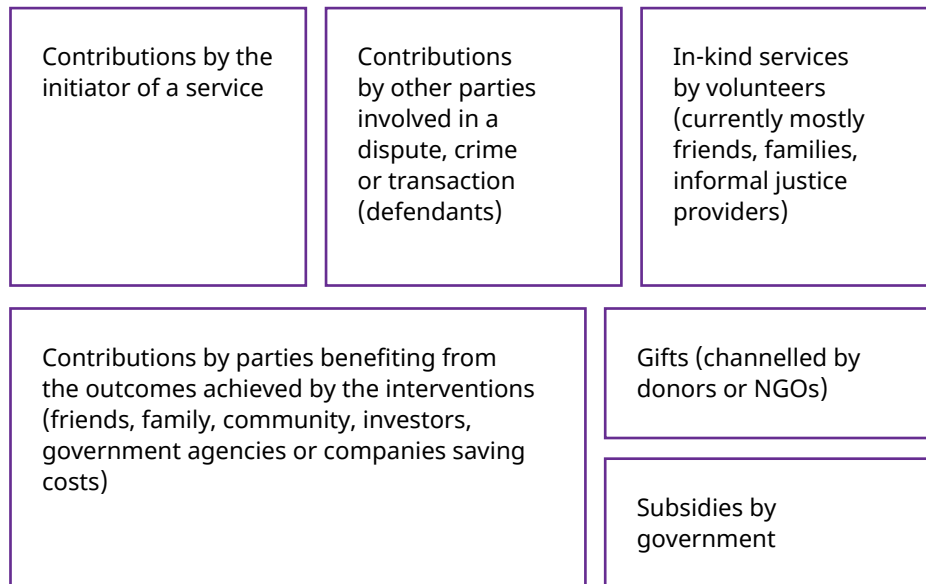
Contributions by the initiator of a service

Contributions by other parties involved in a dispute, crime or transaction (defendants)

In-kind services by volunteers (currently mostly friends, families, informal justice providers)

Contributions by parties benefiting from the outcomes achieved by the interventions (friends, family, community, investors, government agencies or companies saving costs)

Gifts (channelled by donors or NGOs)

Subsidies by government